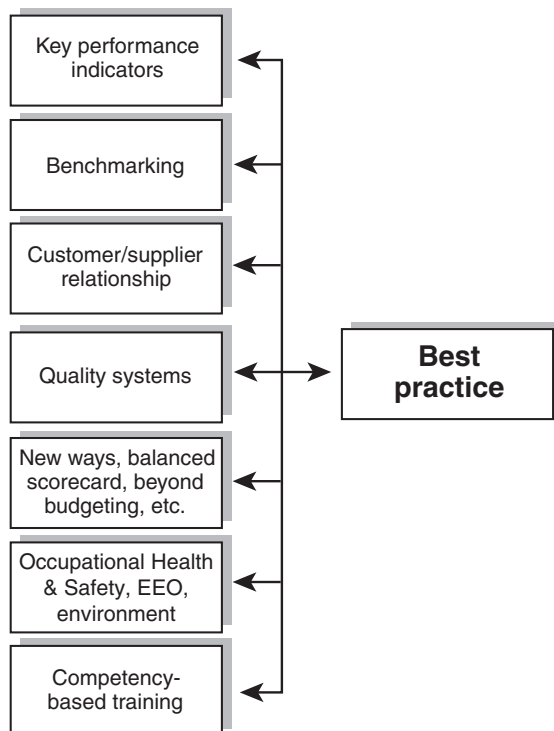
Key performance indicators

Benchmarking

Customer/supplier relationship

Quality systems

Best practice

New ways, balanced scorecard, beyond budgeting, etc.

Occupational Health & Safety, EEO, environment

Competency-based training